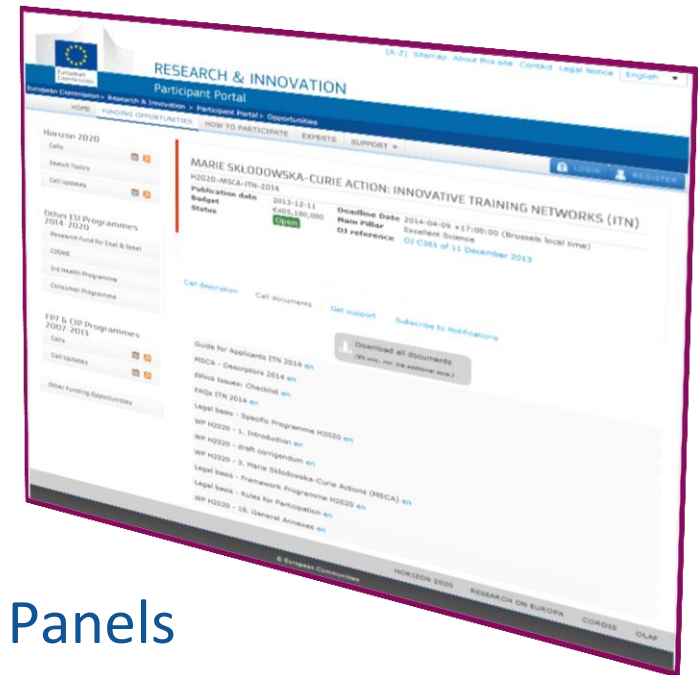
European Commission

(A-Z) Sitemap About this site Contact Legal Notice English

RESEARCH & INNOVATION
Participant Portal

European Commission > Research & Innovation > Participant Portal > Opportunities

HOME FUNDING OPPORTUNITIES HOW TO PARTICIPATE EXPERTS SUPPORT

LOGIN REGISTER

Horizon 2020
Calls
Search Topics
Call Updates

Other EU Programmes 2014-2020
Research Fund for Coal & Steel
COSME
3rd Health Programme
Consumer Programme

FP7 & CIP Programmes 2007-2013
Calls
Call Updates

Other Funding Opportunities

MARIE SKŁODOWSKA-CURIE ACTION: INNOVATIVE TRAINING NETWORKS (ITN)
H2020-MSCA-ITN-2014

| Publication date | 2013-12-11 | Deadline Date | 2014-04-09 17:00:00 (Brussels local time) |
|---|---|---|---|
| Budget | €405,180,000 | Main Pillar | Excellent Science |
| Status | Open | OJ reference | OJ C361 of 11 December 2013 |

Call description Call documents Get support Subscribe to Notifications

Download all documents
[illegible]

Guide for Applicants ITN 2014 en
MSCA - Descriptors 2014 en
Ethics Issues: Checklist en
FAQs ITN 2014 en
Legal basis - Specific Programme H2020 en
WP H2020 - 1. Introduction en
WP H2020 - draft corrigendum en
WP H2020 - 3. Marie Skłodowska-Curie Actions (MSCA) en
Legal basis - Framework Programme H2020 en
Legal basis - Rules for Participation en
WP H2020 - 18. General Annexes en

© European Communities HORIZON 2020 RESEARCH ON EUROPA CORDIS OLAF

Panels